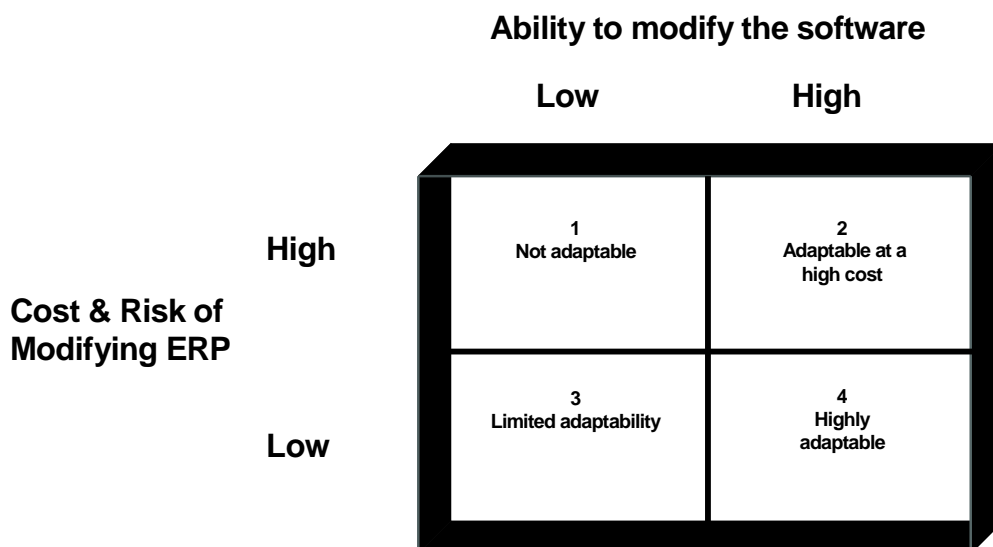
Ability to modify the software

| | | Low | High |
|---|---|---|---|
| Cost & Risk of Modifying ERP | High | 1 Not adaptable | 2 Adaptable at a high cost |
| | Low | 3 Limited adaptability | 4 Highly adaptable |